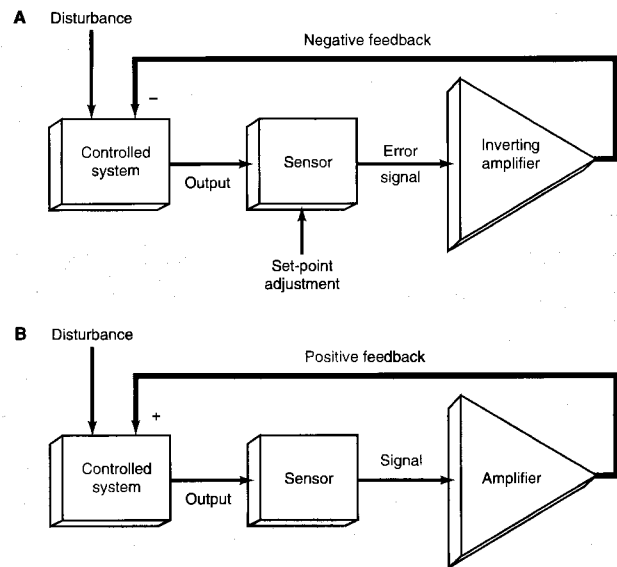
A

Disturbance

Negative feedback

–

Controlled system

Output

Sensor

Error signal

Inverting amplifier

Set-point adjustment

B

Disturbance

Positive feedback

+

Controlled system

Output

Sensor

Signal

Amplifier